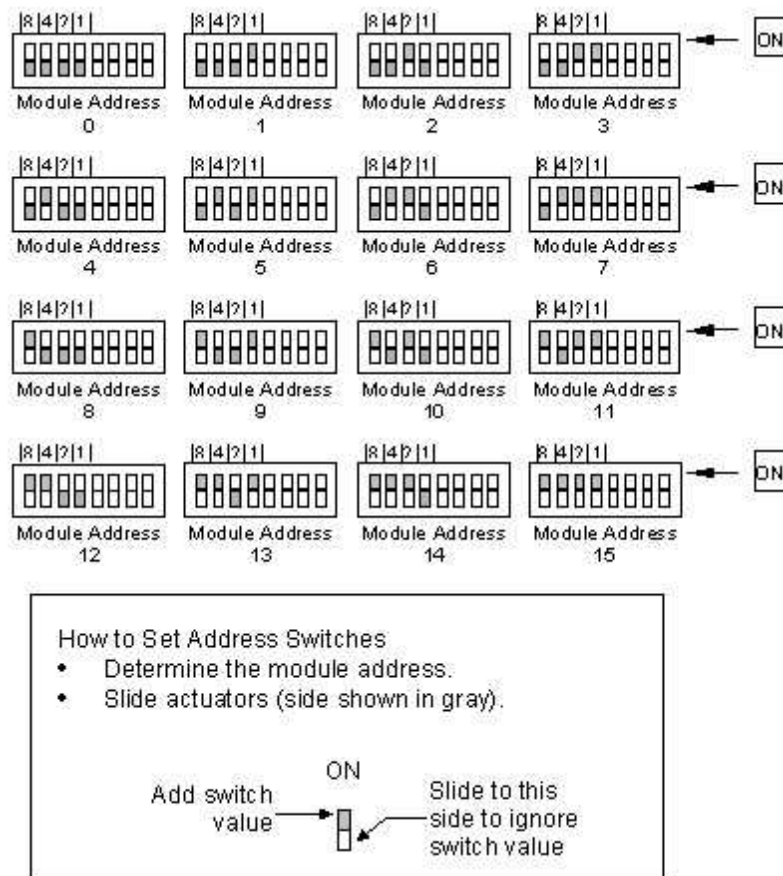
|8|4|2|1| Module Address 0

|8|4|2|1| Module Address 1

|8|4|2|1| Module Address 2

|8|4|2|1| Module Address 3

ON

|8|4|2|1| Module Address 4

|8|4|2|1| Module Address 5

|8|4|2|1| Module Address 6

|8|4|2|1| Module Address 7

ON

|8|4|2|1| Module Address 8

|8|4|2|1| Module Address 9

|8|4|2|1| Module Address 10

|8|4|2|1| Module Address 11

ON

|8|4|2|1| Module Address 12

|8|4|2|1| Module Address 13

|8|4|2|1| Module Address 14

|8|4|2|1| Module Address 15

ON

How to Set Address Switches
• Determine the module address.
• Slide actuators (side shown in gray).

ON

Add switch value

Slide to this side to ignore switch value